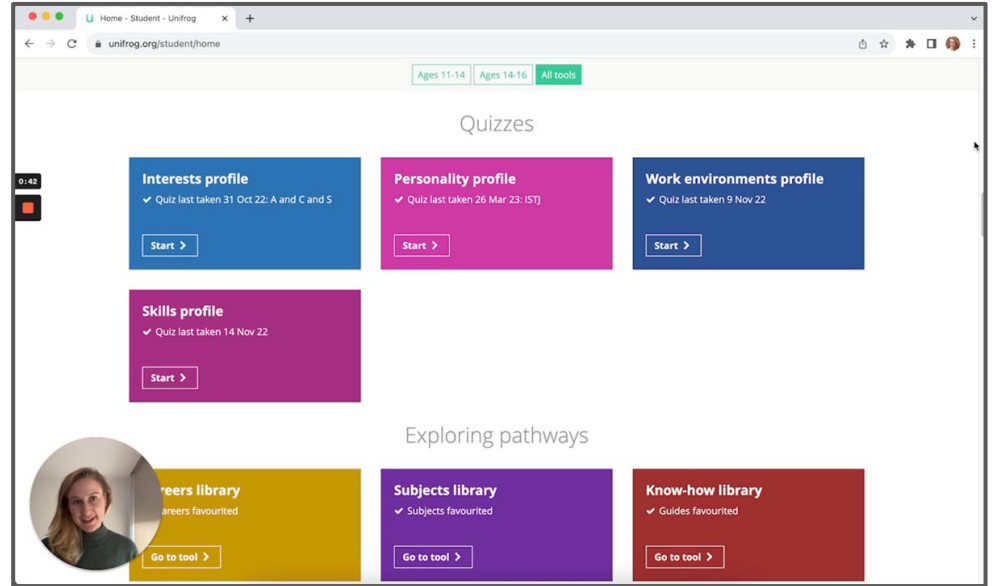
Home - Student - Unifrog

unifrog.org/student/home

Ages 11-14 Ages 14-16 All tools

0:42

Quizzes

Interests profile
Quiz last taken 31 Oct 22: A and C and S
Start

Personality profile
Quiz last taken 26 Mar 23: ISTJ
Start

Work environments profile
Quiz last taken 9 Nov 22
Start

Skills profile
Quiz last taken 14 Nov 22
Start

Exploring pathways

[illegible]reers library
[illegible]areers favourited
Go to tool

Subjects library
Subjects favourited
Go to tool

Know-how library
Guides favourited
Go to tool